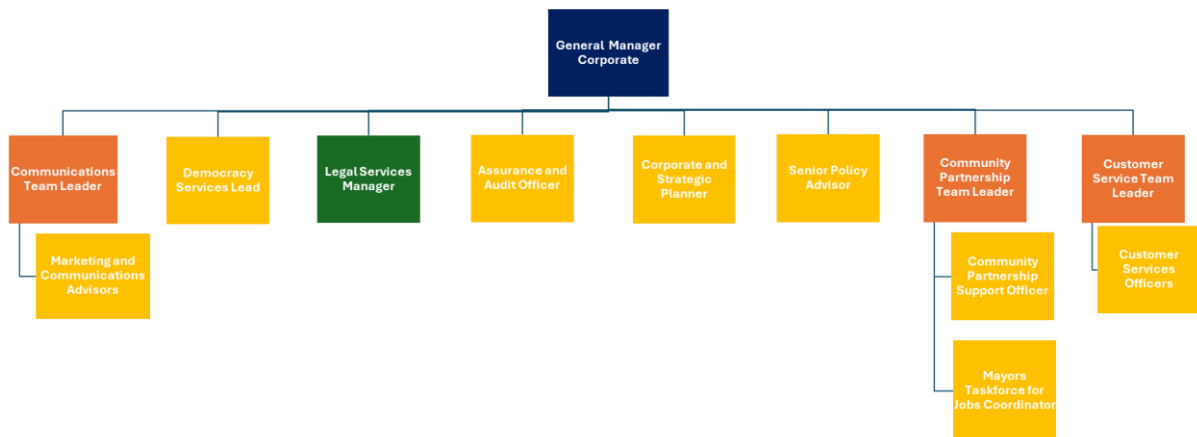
General Manager Corporate

Communications Team Leader

Marketing and Communications Advisors

Democracy Services Lead

Legal Services Manager

Assurance and Audit Officer

Corporate and Strategic Planner

Senior Policy Advisor

Community Partnership Team Leader

Community Partnership Support Officer

Mayors Taskforce for Jobs Coordinator

Customer Service Team Leader

Customer Services Officers